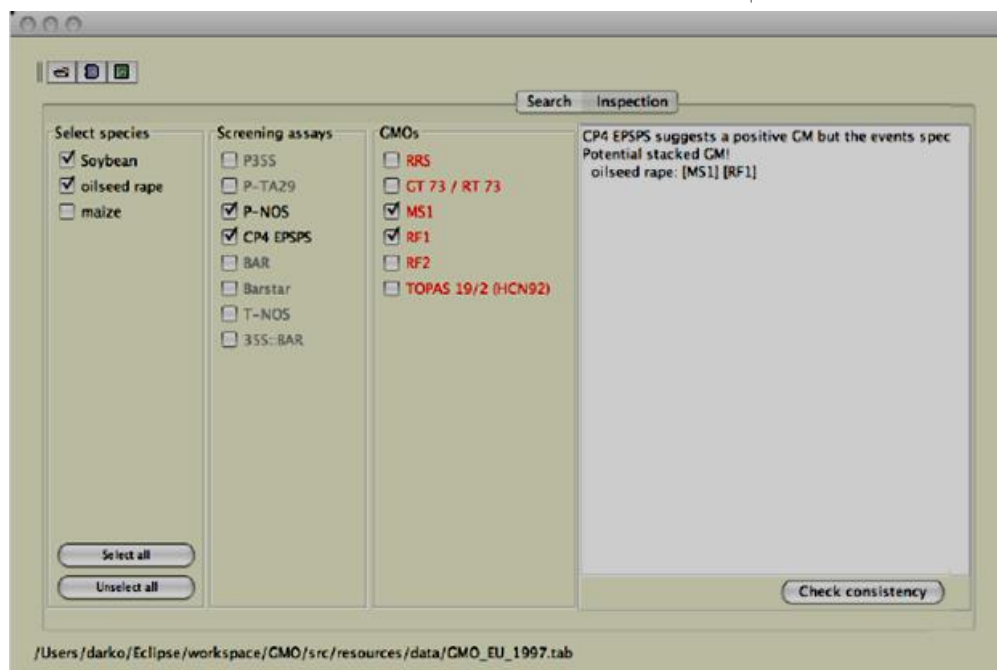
Search Inspection

Select species
☑ Soybean
☑ oilseed rape
☐ maize

Select all
Unselect all

Screening assays
☐ P35S
☐ P-TA29
☑ P-NOS
☑ CP4 EPSPS
☐ BAR
☐ Barstar
☐ T-NOS
☐ 35S::BAR

GMOs
☐ RRS
☐ GT 73 / RT 73
☑ MS1
☑ RF1
☐ RF2
☐ TOPAS 19/2 (HCN92)

CP4 EPSPS suggests a positive GM but the events spec
Potential stacked GM!
oilseed rape: [MS1] [RF1]

Check consistency

/Users/darko/Eclipse/workspace/GMO/src/resources/data/GMO_EU_1997.tab